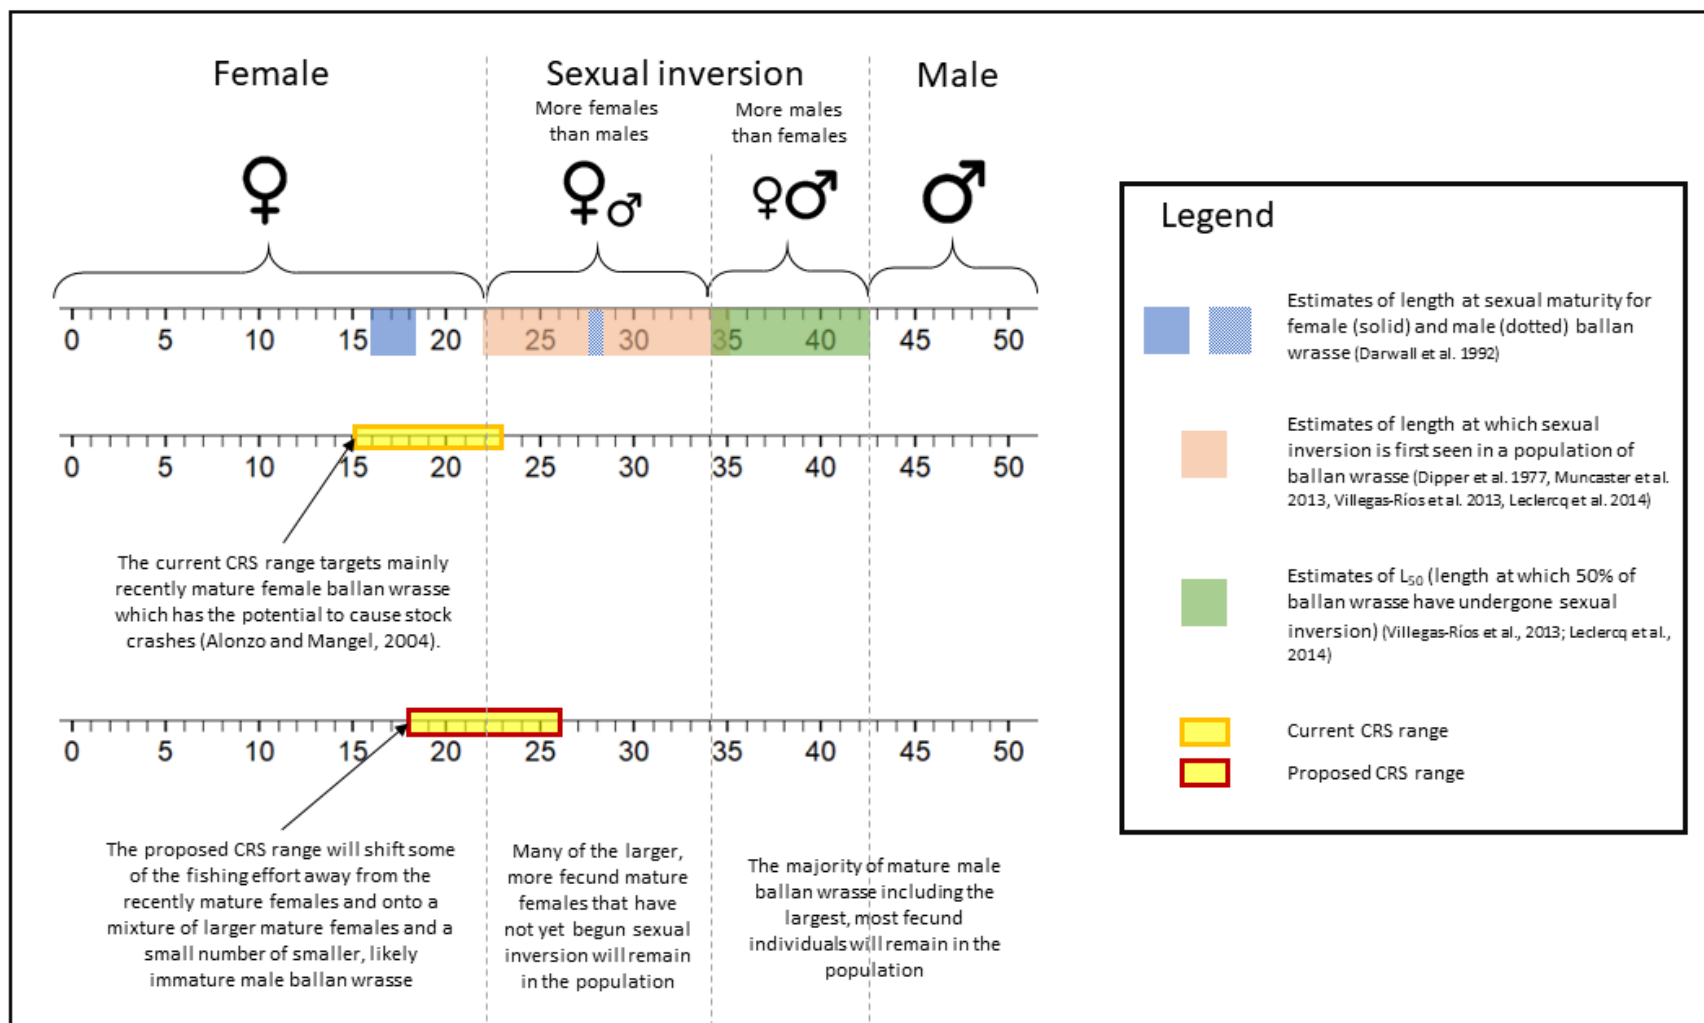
Female

Sexual inversion

More females than males

More males than females

Male

♀

♀♂

♀♂

♂

0 5 10 15 20 25 30 35 40 45 50

0 5 10 15 20 25 30 35 40 45 50

The current CRS range targets mainly recently mature female ballan wrasse which has the potential to cause stock crashes (Alonzo and Mangel, 2004).

0 5 10 15 20 25 30 35 40 45 50

The proposed CRS range will shift some of the fishing effort away from the recently mature females and onto a mixture of larger mature females and a small number of smaller, likely immature male ballan wrasse

Many of the larger, more fecund mature females that have not yet begun sexual inversion will remain in the population

The majority of mature male ballan wrasse including the largest, most fecund individuals will remain in the population

Legend

Estimates of length at sexual maturity for female (solid) and male (dotted) ballan wrasse (Darwall et al. 1992)

Estimates of length at which sexual inversion is first seen in a population of ballan wrasse (Dipper et al. 1977, Muncaster et al. 2013, Villegas-Ríos et al. 2013, Leclercq et al. 2014)

Estimates of $L_{50}$ (length at which 50% of ballan wrasse have undergone sexual inversion) (Villegas-Ríos et al., 2013; Leclercq et al., 2014)

Current CRS range

Proposed CRS range